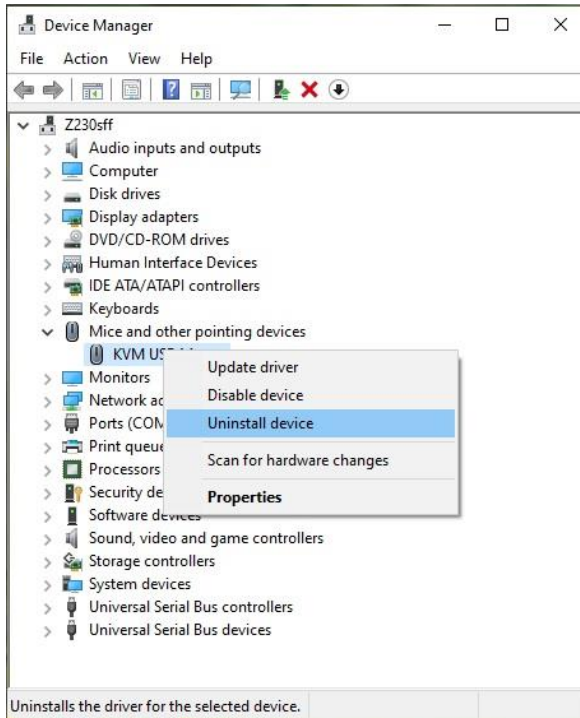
Device Manager

File Action View Help

Z230sff
Audio inputs and outputs
Computer
Disk drives
Display adapters
DVD/CD-ROM drives
Human Interface Devices
IDE ATA/ATAPI controllers
Keyboards
Mice and other pointing devices
KVM US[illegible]
Monitors
Network ad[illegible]
Ports (COM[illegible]
Print queue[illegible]
Processors
Security de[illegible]
Software devices
Sound, video and game controllers
Storage controllers
System devices
Universal Serial Bus controllers
Universal Serial Bus devices

Update driver
Disable device
Uninstall device
Scan for hardware changes
Properties

Uninstalls the driver for the selected device.